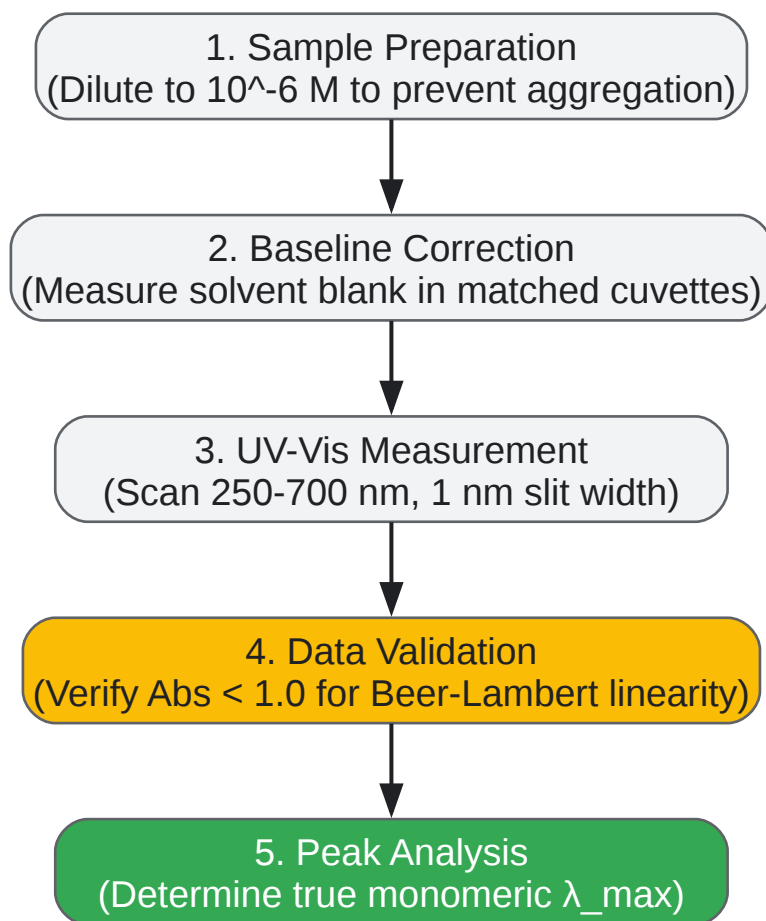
1. Sample Preparation
(Dilute to 10^-6 M to prevent aggregation)

2. Baseline Correction
(Measure solvent blank in matched cuvettes)

3. UV-Vis Measurement
(Scan 250-700 nm, 1 nm slit width)

4. Data Validation
(Verify Abs < 1.0 for Beer-Lambert linearity)

5. Peak Analysis
(Determine true monomeric λ_max)